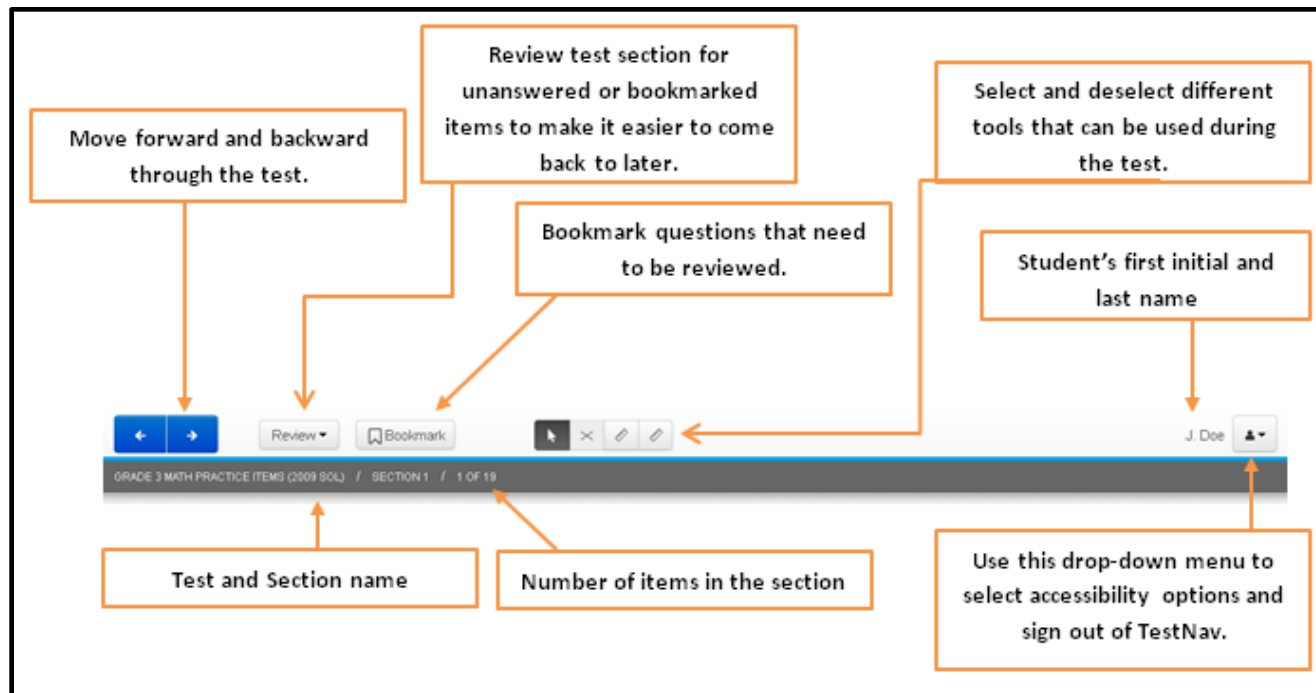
Move forward and backward through the test.

Review test section for unanswered or bookmarked items to make it easier to come back to later.

Bookmark questions that need to be reviewed.

Select and deselect different tools that can be used during the test.

Student's first initial and last name

Review ▾

Bookmark

J. Doe

GRADE 3 MATH PRACTICE ITEMS (2009 SOL) / SECTION 1 / 1 OF 19

Test and Section name

Number of items in the section

Use this drop-down menu to select accessibility options and sign out of TestNav.